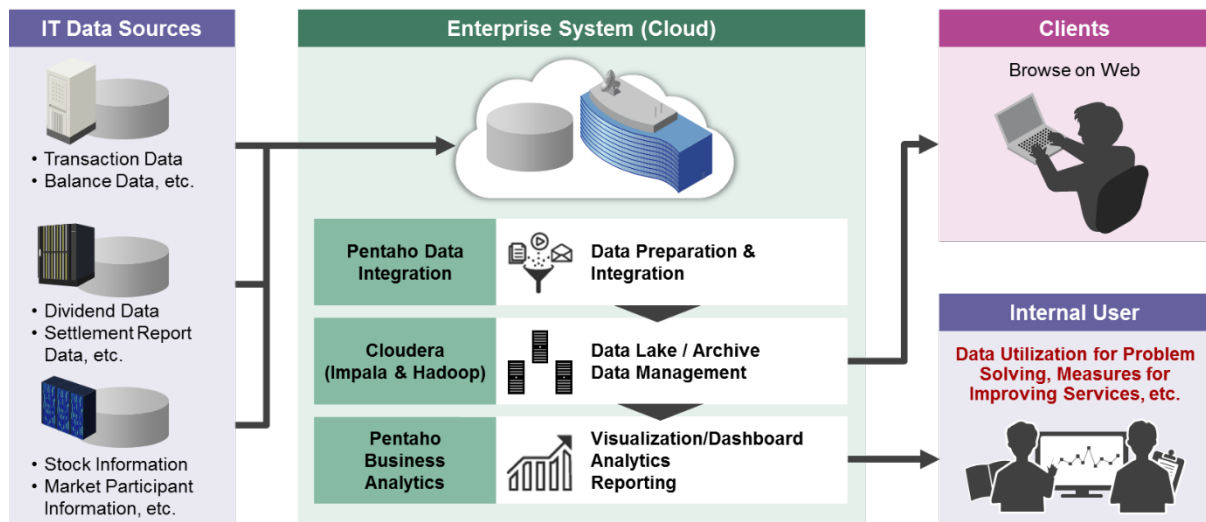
IT Data Sources

• Transaction Data
• Balance Data, etc.

• Dividend Data
• Settlement Report Data, etc.

• Stock Information
• Market Participant Information, etc.

Enterprise System (Cloud)

Pentaho Data Integration

Data Preparation & Integration

Cloudera (Impala & Hadoop)

Data Lake / Archive Data Management

Pentaho Business Analytics

Visualization/Dashboard Analytics Reporting

Clients

Browse on Web

Internal User

Data Utilization for Problem Solving, Measures for Improving Services, etc.